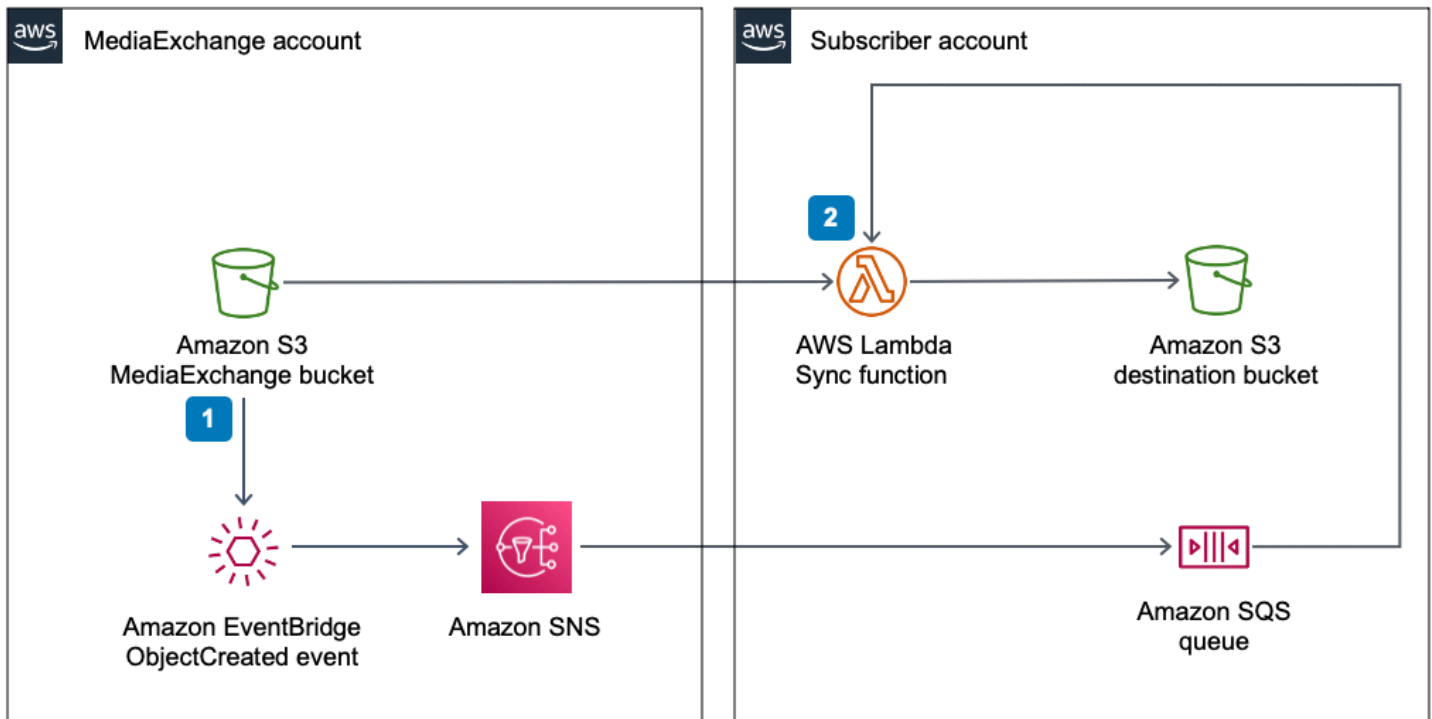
aws MediaExchange account

aws Subscriber account

2

Amazon S3
MediaExchange bucket

1

AWS Lambda
Sync function

Amazon S3
destination bucket

Amazon EventBridge
ObjectCreated event

Amazon SNS

Amazon SQS
queue